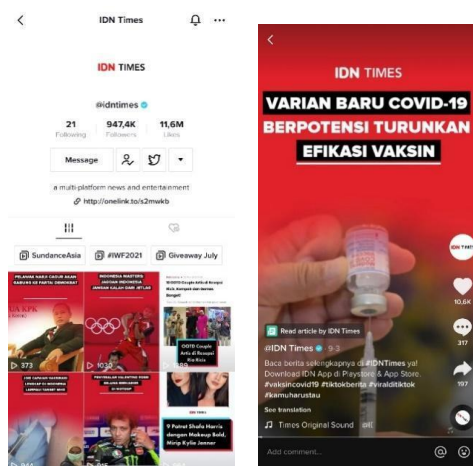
IDN Times

IDN TIMES

@idntimes

21 Following
947,4K Followers
11,6M Likes

Message

a multi-platform news and entertainment

http://onelink.to/s2mwkb

SundanceAsia
#IWF2021
Giveaway July

373
1030

9 Potret Shafa Harris dengan Makeup Bold, Mirip Kylie Jenner

IDN TIMES

VARIAN BARU COVID-19 BERPOTENSI TURUNKAN EFIKASI VAKSIN

Read article by IDN Times

@IDN Times · 9-3

Baca berita selengkapnya di #IDNTimes ya! Download IDN App di Playstore & App Store. #vaksincovid19 #tiktokberita #viralditiktok #kamuharustau

See translation

Times Original Sound

10,6K
317
197

Add comment...